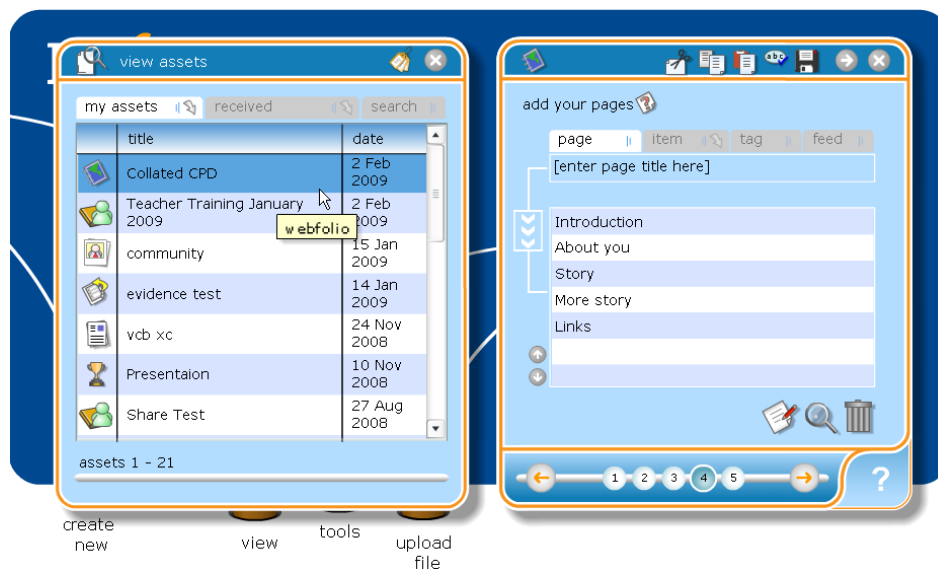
view assets

my assets | received | search

| title | date |
|---|---|
| Collated CPD | 2 Feb 2009 |
| Teacher Training January 2009 | 2 Feb 2009 |
| community | 15 Jan 2009 |
| evidence test | 14 Jan 2009 |
| vcb xc | 24 Nov 2008 |
| Presentaion | 10 Nov 2008 |
| Share Test | 27 Aug 2008 |

webfolio

assets 1 - 21

add your pages

page | item | tag | feed

[enter page title here]

Introduction
About you
Story
More story
Links

1 2 3 4 5

?

create new

view

tools

upload file